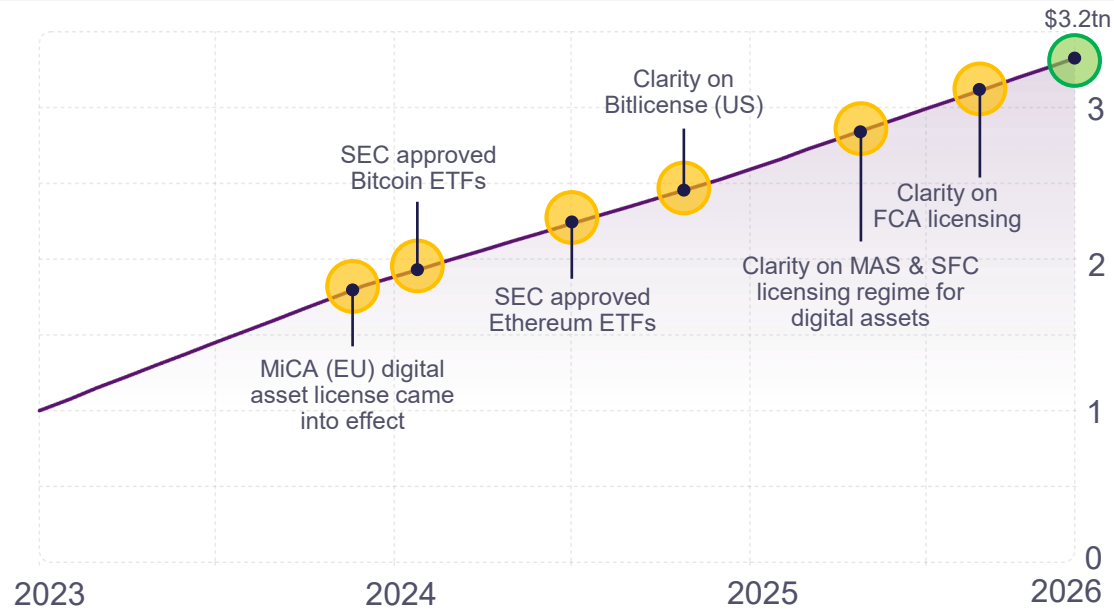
$3.2tn

3

2

1

0

SEC approved Bitcoin ETFs

Clarity on Bitlicense (US)

Clarity on FCA licensing

SEC approved Ethereum ETFs

Clarity on MAS & SFC licensing regime for digital assets

MiCA (EU) digital asset license came into effect

2023

2024

2025

2026